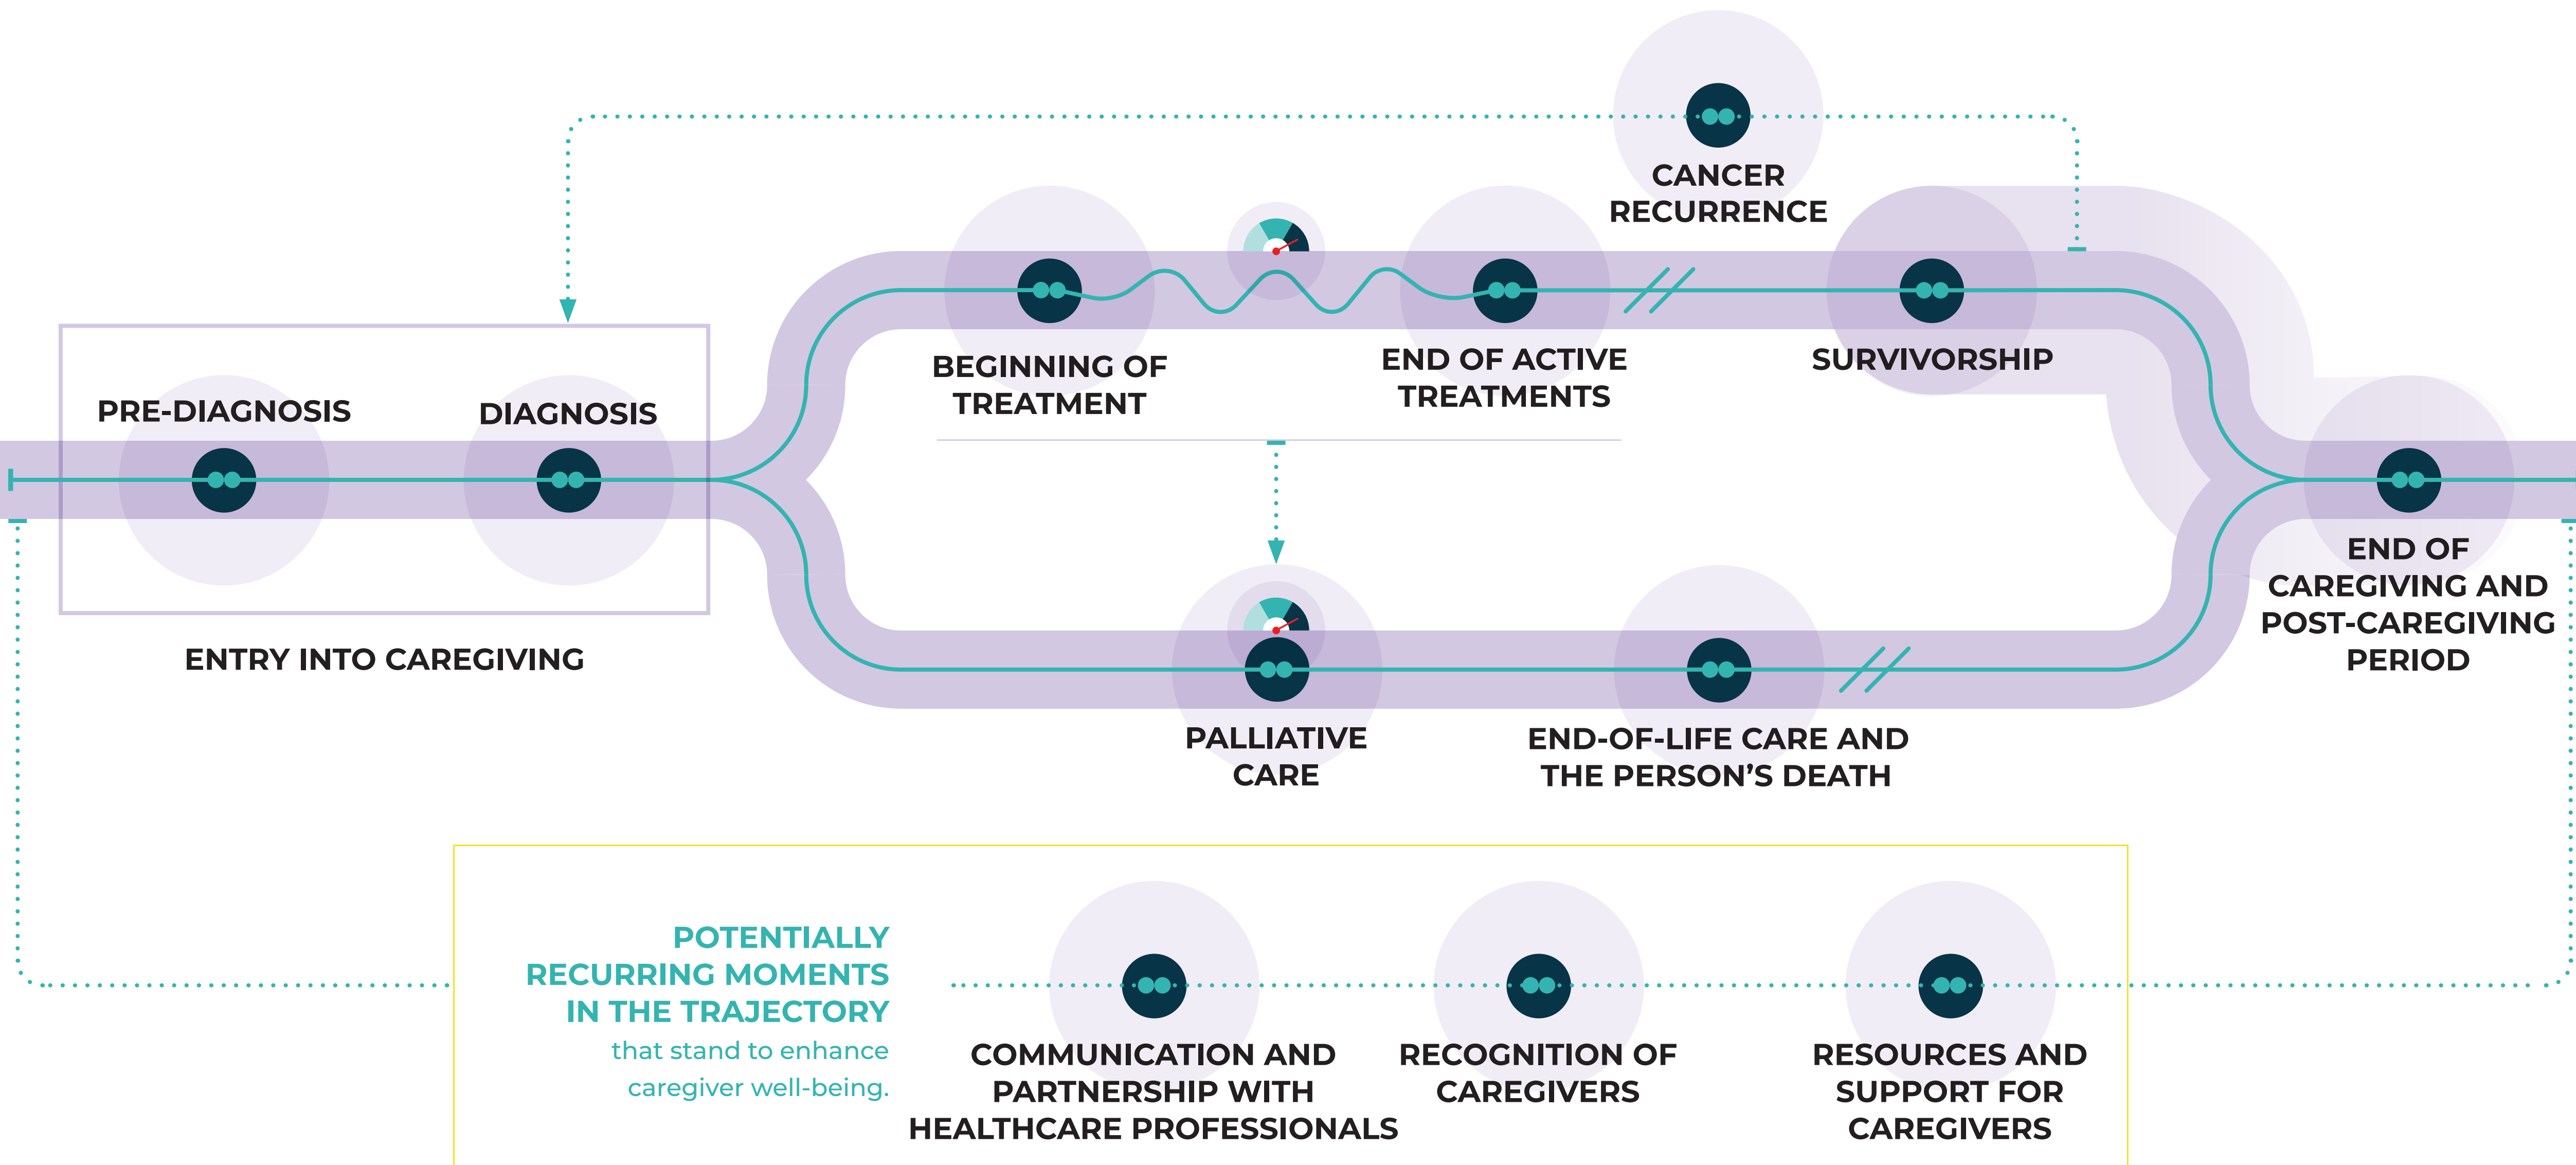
CANCER RECURRENCE

PRE-DIAGNOSIS

DIAGNOSIS

ENTRY INTO CAREGIVING

BEGINNING OF TREATMENT

END OF ACTIVE TREATMENTS

SURVIVORSHIP

END OF CAREGIVING AND POST-CAREGIVING PERIOD

PALLIATIVE CARE

END-OF-LIFE CARE AND THE PERSON'S DEATH

POTENTIALLY RECURRING MOMENTS IN THE TRAJECTORY

that stand to enhance caregiver well-being.

COMMUNICATION AND PARTNERSHIP WITH HEALTHCARE PROFESSIONALS

RECOGNITION OF CAREGIVERS

RESOURCES AND SUPPORT FOR CAREGIVERS